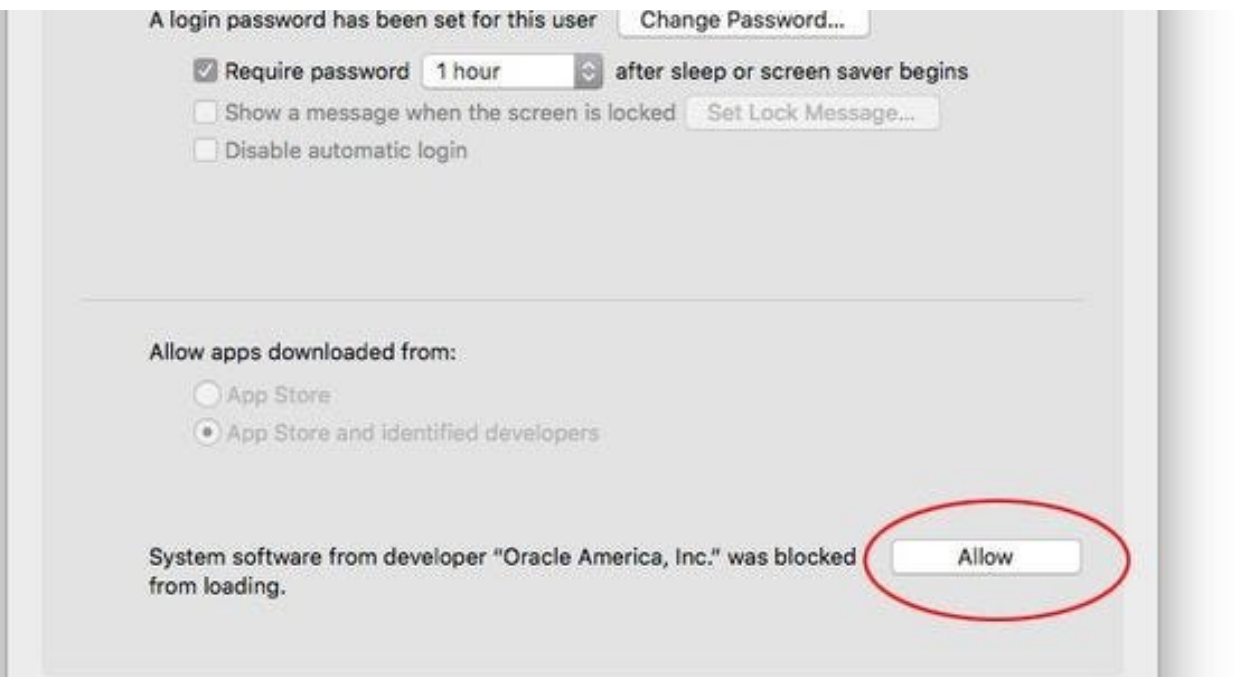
A login password has been set for this user Change Password...

Require password 1 hour after sleep or screen saver begins

Show a message when the screen is locked Set Lock Message...

Disable automatic login

Allow apps downloaded from:

App Store

App Store and identified developers

System software from developer "Oracle America, Inc." was blocked from loading.

Allow